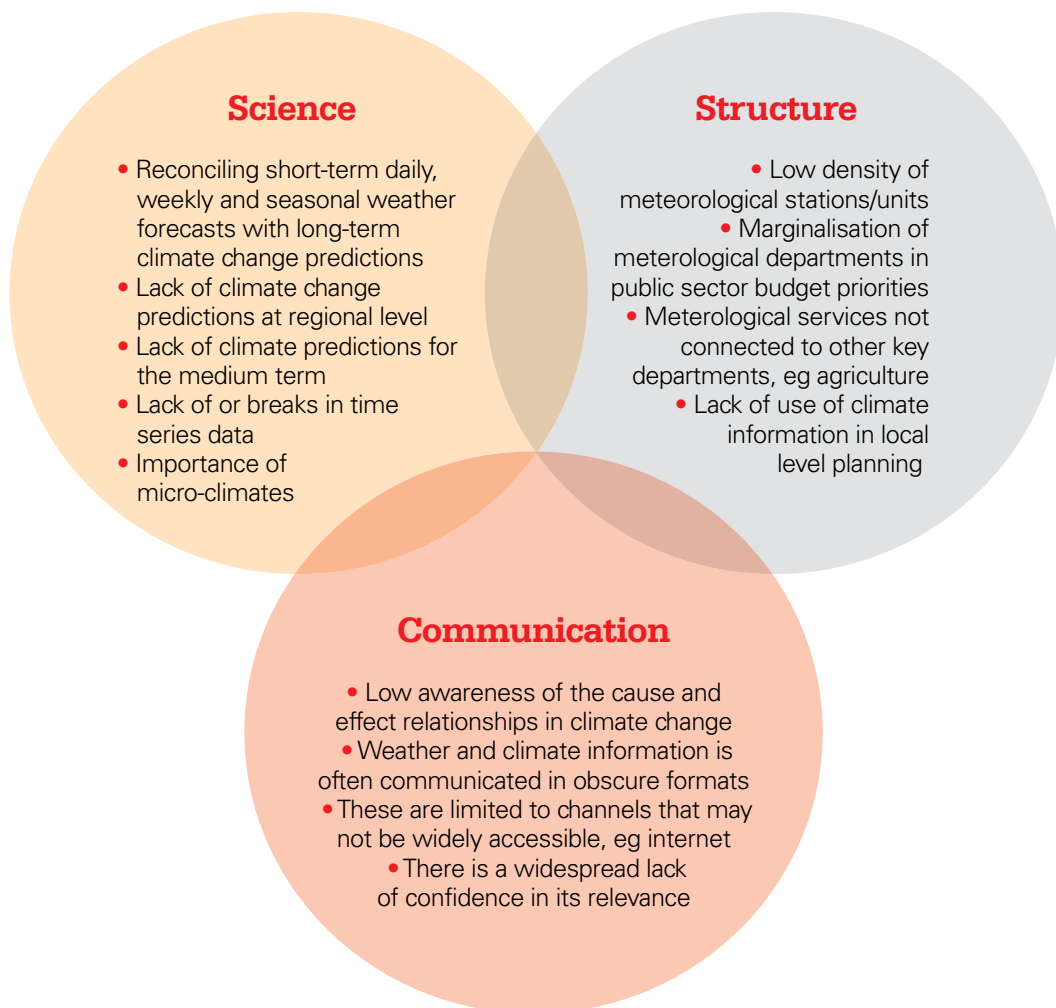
Science

• Reconciling short-term daily, weekly and seasonal weather forecasts with long-term climate change predictions
• Lack of climate change predictions at regional level
• Lack of climate predictions for the medium term
• Lack of or breaks in time series data
• Importance of micro-climates

Structure

• Low density of meteorological stations/units
• Marginalisation of meterological departments in public sector budget priorities
• Meterological services not connected to other key departments, eg agriculture
• Lack of use of climate information in local level planning

Communication

• Low awareness of the cause and effect relationships in climate change
• Weather and climate information is often communicated in obscure formats
• These are limited to channels that may not be widely accessible, eg internet
• There is a widespread lack of confidence in its relevance